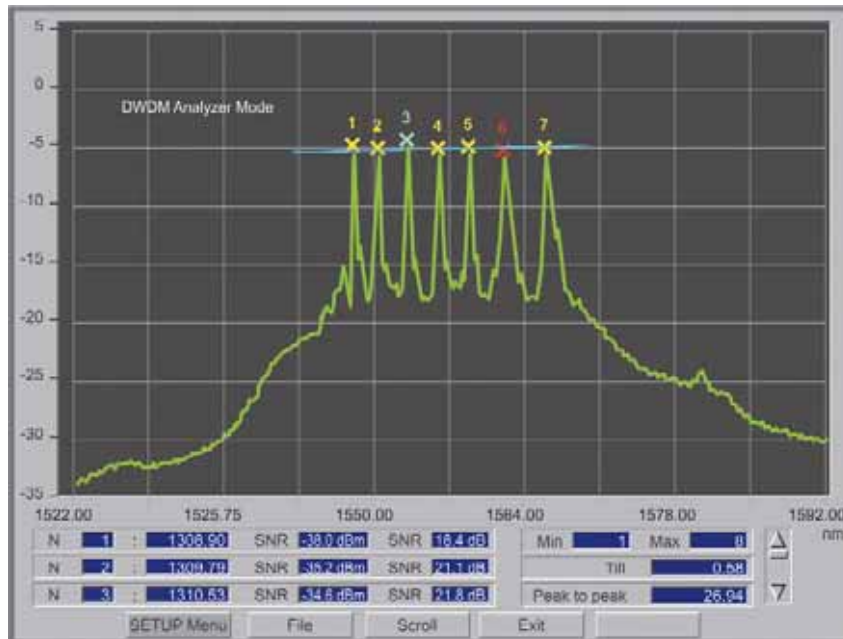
5
0
-5
-10
-15
-20
-25
-30
-35

DWDM Analyzer Mode

1 2 3 4 5 6 7

1522.00 1525.75 1550.00 1564.00 1578.00 1592.00
nm

| N | 1 | : | 1308.90 | SNR | -38.0 dBm | SNR | 18.4 dB |
|---|---|---|---|---|---|---|---|
| N | 2 | : | 1309.70 | SNR | -35.2 dBm | SNR | 21.1 dB |
| N | 3 | : | 1310.53 | SNR | -34.6 dBm | SNR | 21.8 dB |

Min 1 Max 8
Tilt 0.58
Peak to peak 26.94

SETUP Menu File Scroll Exit